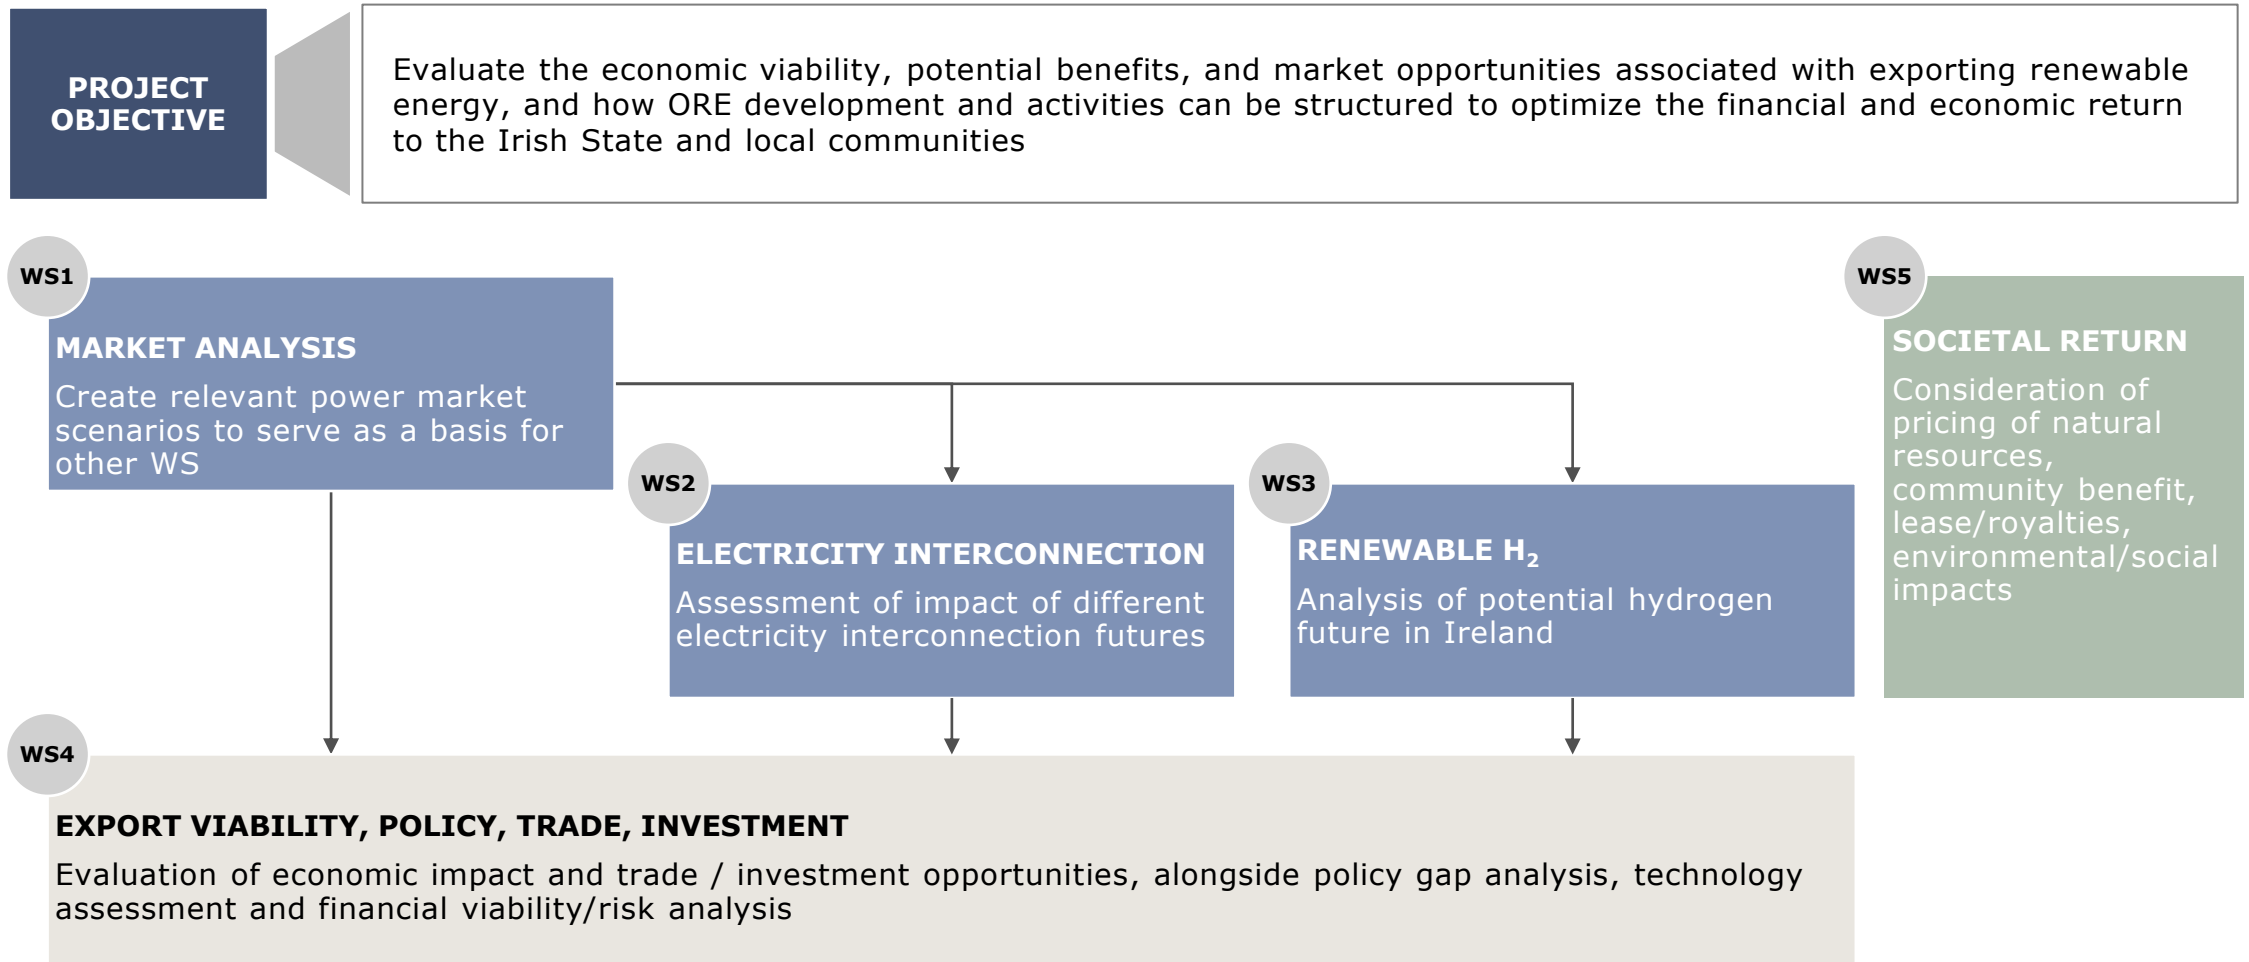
PROJECT OBJECTIVE

Evaluate the economic viability, potential benefits, and market opportunities associated with exporting renewable energy, and how ORE development and activities can be structured to optimize the financial and economic return to the Irish State and local communities

WS1

MARKET ANALYSIS

Create relevant power market scenarios to serve as a basis for other WS

WS2

ELECTRICITY INTERCONNECTION

Assessment of impact of different electricity interconnection futures

WS3

RENEWABLE $H_2$

Analysis of potential hydrogen future in Ireland

WS5

SOCIETAL RETURN

Consideration of pricing of natural resources, community benefit, lease/royalties, environmental/social impacts

WS4

EXPORT VIABILITY, POLICY, TRADE, INVESTMENT

Evaluation of economic impact and trade / investment opportunities, alongside policy gap analysis, technology assessment and financial viability/risk analysis